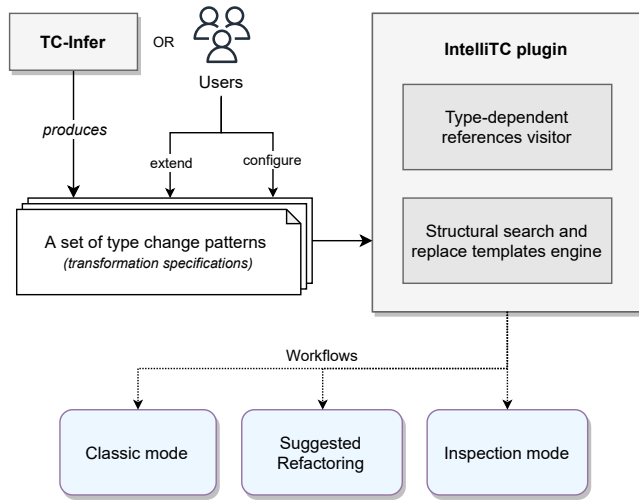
TC-Infer

OR

Users

produces

extend

configure

A set of type change patterns
(transformation specifications)

IntelliTC plugin

Type-dependent references visitor

Structural search and replace templates engine

Workflows

Classic mode

Suggested Refactoring

Inspection mode